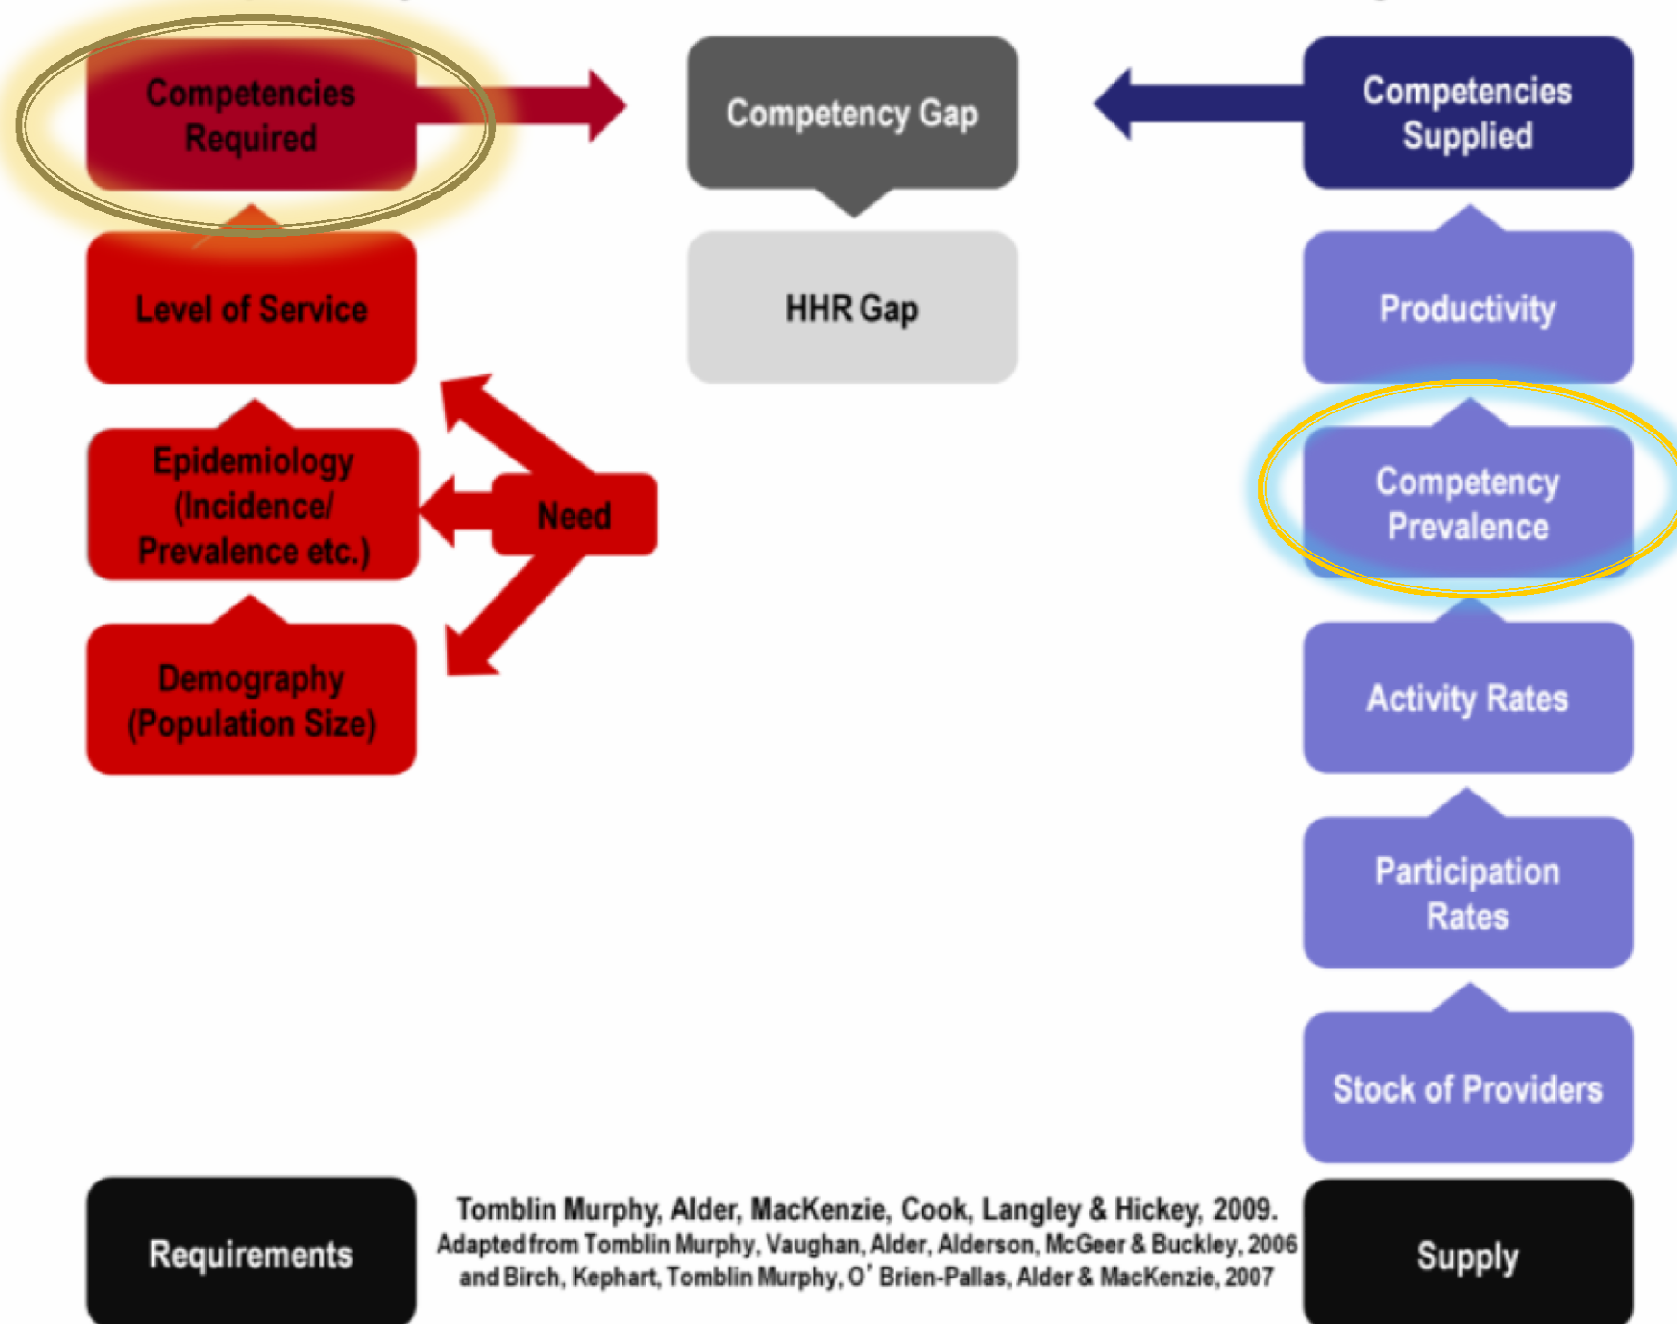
Competencies Required

Competency Gap

Competencies Supplied

Level of Service

HHR Gap

Productivity

Epidemiology (Incidence/ Prevalence etc.)

Need

Competency Prevalence

Demography (Population Size)

Activity Rates

Participation Rates

Stock of Providers

Requirements

Tomblin Murphy, Alder, MacKenzie, Cook, Langley & Hickey, 2009. Adapted from Tomblin Murphy, Vaughan, Alder, Alderson, McGeer & Buckley, 2006 and Birch, Kephart, Tomblin Murphy, O' Brien-Pallas, Alder & MacKenzie, 2007

Supply